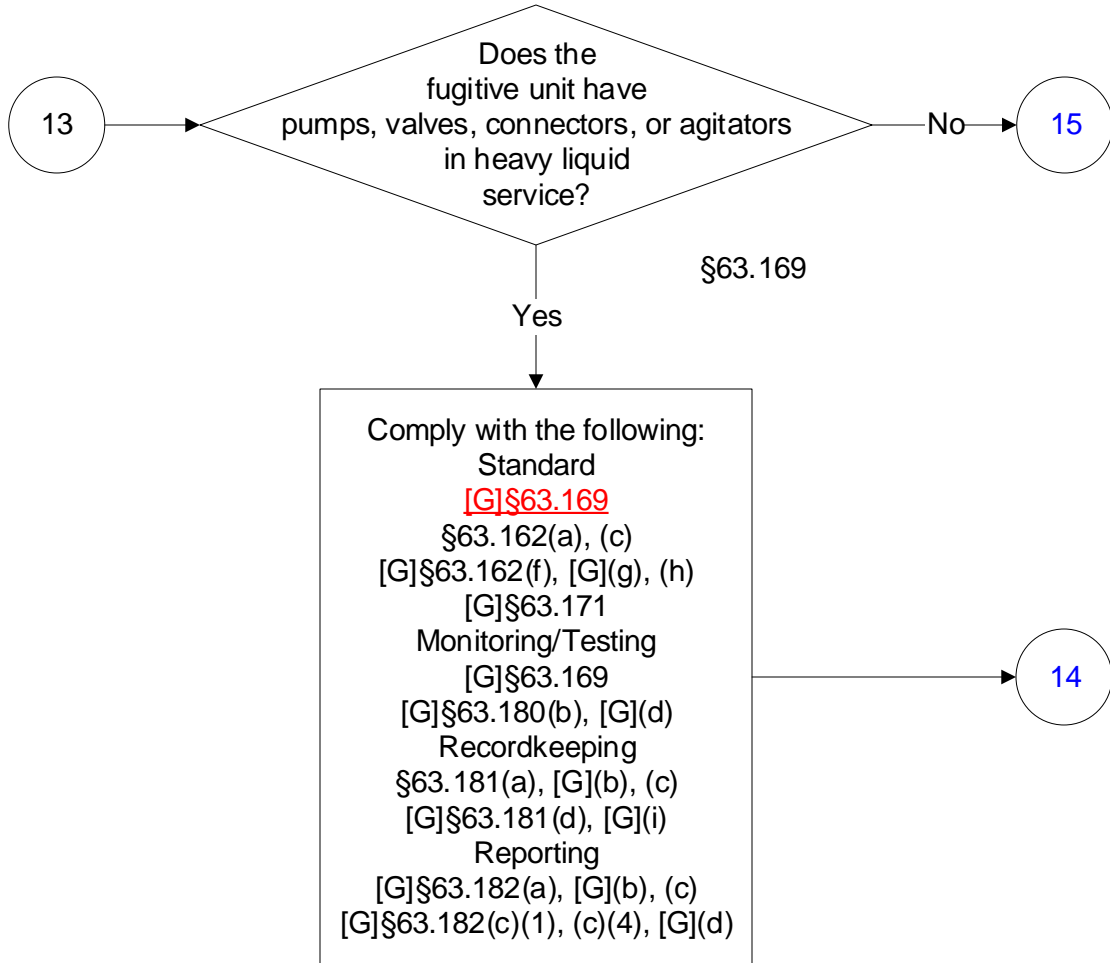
13

Does the fugitive unit have pumps, valves, connectors, or agitators in heavy liquid service?

No

15

§63.169

Yes

Comply with the following:
Standard
[G]§63.169
§63.162(a), (c)
[G]§63.162(f), [G](g), (h)
[G]§63.171
Monitoring/Testing
[G]§63.169
[G]§63.180(b), [G](d)
Recordkeeping
§63.181(a), [G](b), (c)
[G]§63.181(d), [G](i)
Reporting
[G]§63.182(a), [G](b), (c)
[G]§63.182(c)(1), (c)(4), [G](d)

14